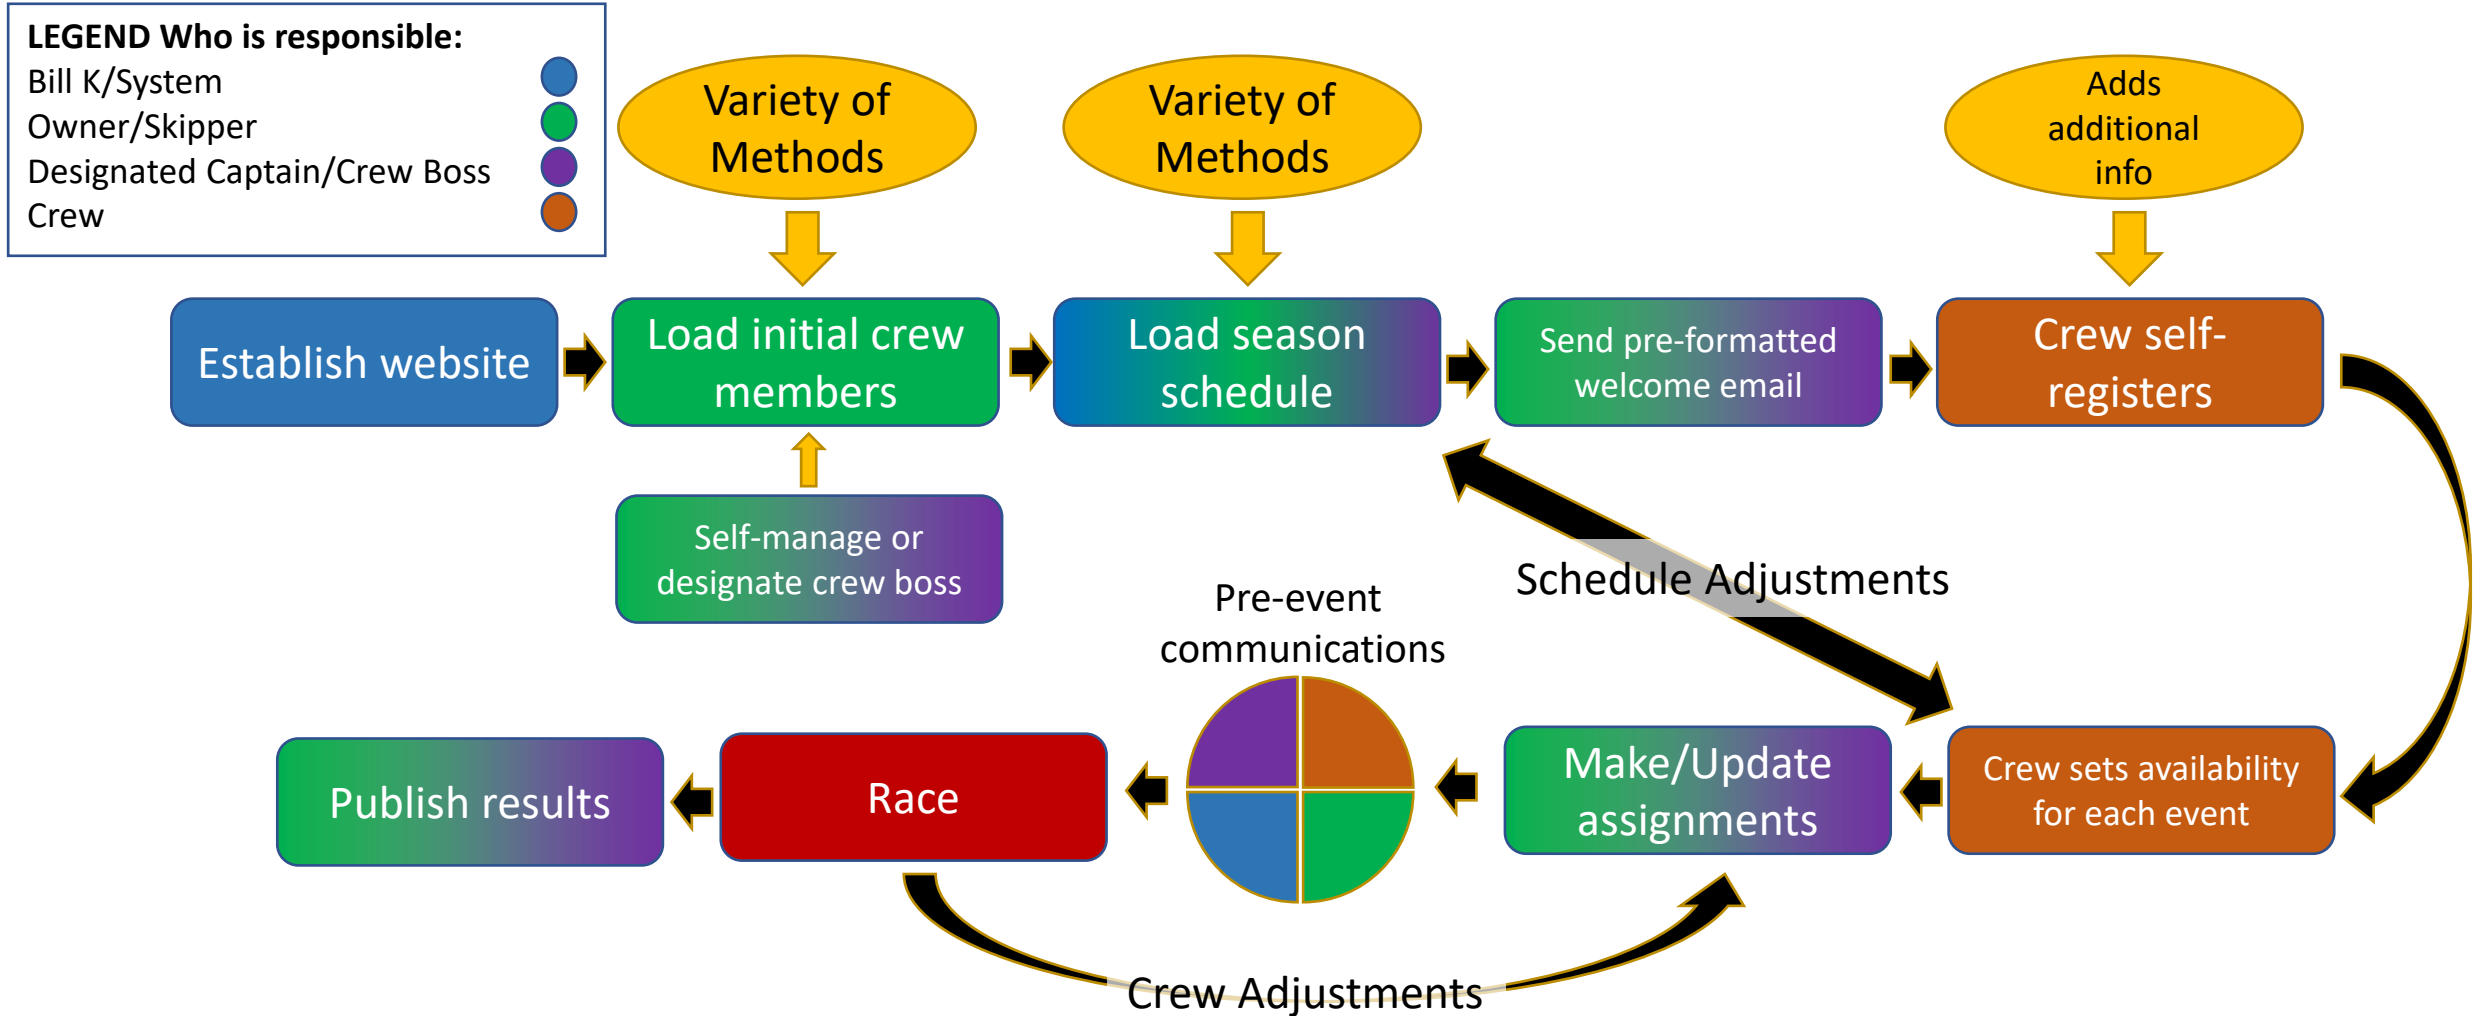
LEGEND Who is responsible:
Bill K/System
Owner/Skipper
Designated Captain/Crew Boss
Crew

Variety of Methods

Variety of Methods

Adds additional info

Establish website

Load initial crew members

Load season schedule

Send pre-formatted welcome email

Crew self-registers

Self-manage or designate crew boss

Schedule Adjustments

Pre-event communications

Publish results

Race

Make/Update assignments

Crew sets availability for each event

Crew Adjustments